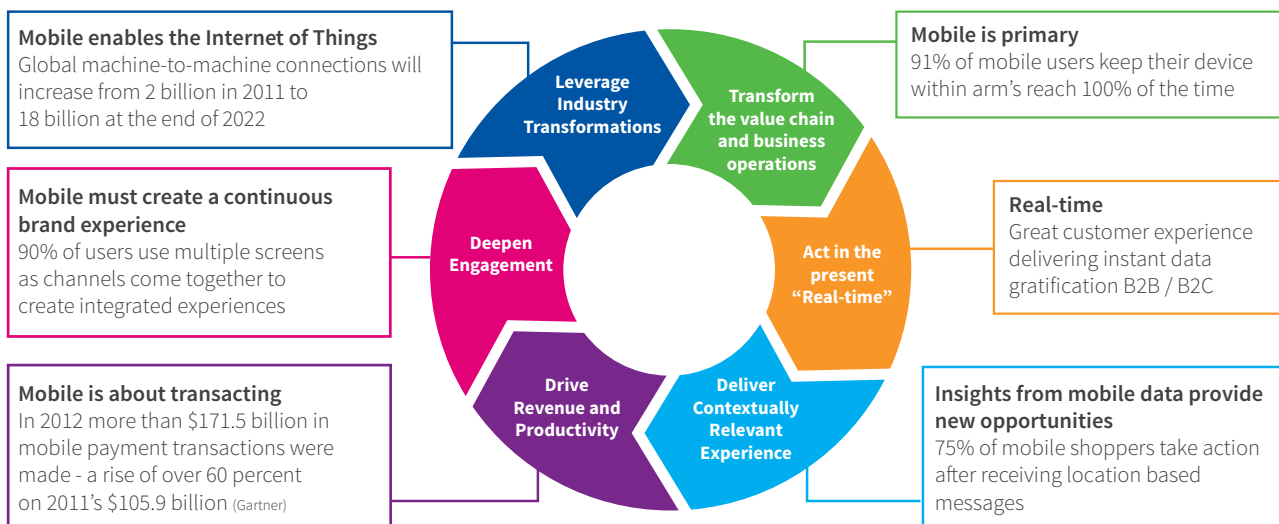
Mobile enables the Internet of Things
Global machine-to-machine connections will increase from 2 billion in 2011 to 18 billion at the end of 2022

Leverage Industry Transformations

Transform the value chain and business operations

Mobile is primary
91% of mobile users keep their device within arm's reach 100% of the time

Mobile must create a continuous brand experience
90% of users use multiple screens as channels come together to create integrated experiences

Deepen Engagement

Act in the present "Real-time"

Real-time
Great customer experience delivering instant data gratification B2B / B2C

Mobile is about transacting
In 2012 more than $171.5 billion in mobile payment transactions were made - a rise of over 60 percent on 2011's $105.9 billion (Gartner)

Drive Revenue and Productivity

Deliver Contextually Relevant Experience

Insights from mobile data provide new opportunities
75% of mobile shoppers take action after receiving location based messages